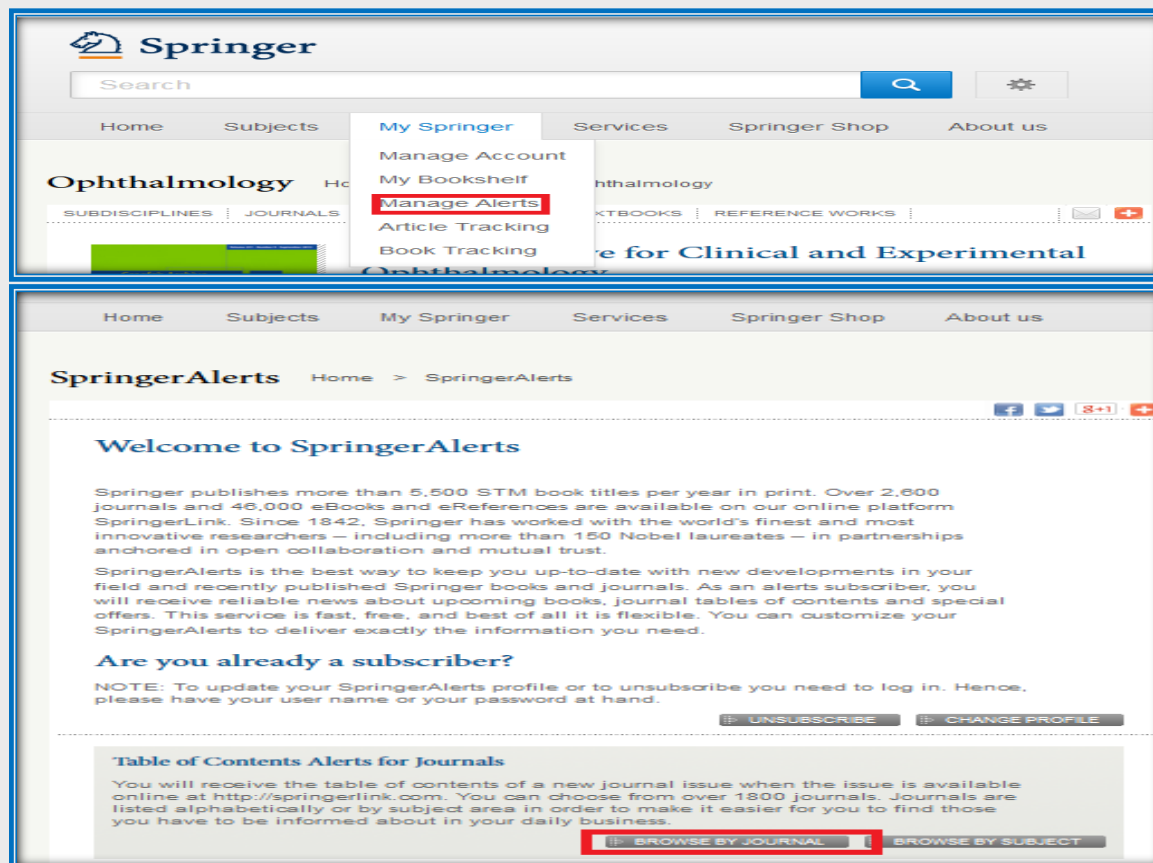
Springer

Search

Home Subjects My Springer Services Springer Shop About us

Manage Account
My Bookshelf
Manage Alerts
Article Tracking
Book Tracking

Ophthalmology Ho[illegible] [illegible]hthalmology

SUBDISCIPLINES | JOURNALS | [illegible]KTBOOKS | REFERENCE WORKS

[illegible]e for Clinical and Experimental
Ophthalmology

Home Subjects My Springer Services Springer Shop About us

SpringerAlerts Home > SpringerAlerts

g+1

Welcome to SpringerAlerts

Springer publishes more than 5,500 STM book titles per year in print. Over 2,600 journals and 46,000 eBooks and eReferences are available on our online platform SpringerLink. Since 1842, Springer has worked with the world's finest and most innovative researchers — including more than 150 Nobel laureates — in partnerships anchored in open collaboration and mutual trust.

SpringerAlerts is the best way to keep you up-to-date with new developments in your field and recently published Springer books and journals. As an alerts subscriber, you will receive reliable news about upcoming books, journal tables of contents and special offers. This service is fast, free, and best of all it is flexible. You can customize your SpringerAlerts to deliver exactly the information you need.

Are you already a subscriber?

NOTE: To update your SpringerAlerts profile or to unsubscribe you need to log in. Hence, please have your user name or your password at hand.

UNSUBSCRIBE CHANGE PROFILE

Table of Contents Alerts for Journals

You will receive the table of contents of a new journal issue when the issue is available online at http://springerlink.com. You can choose from over 1800 journals. Journals are listed alphabetically or by subject area in order to make it easier for you to find those you have to be informed about in your daily business.

BROWSE BY JOURNAL BROWSE BY SUBJECT